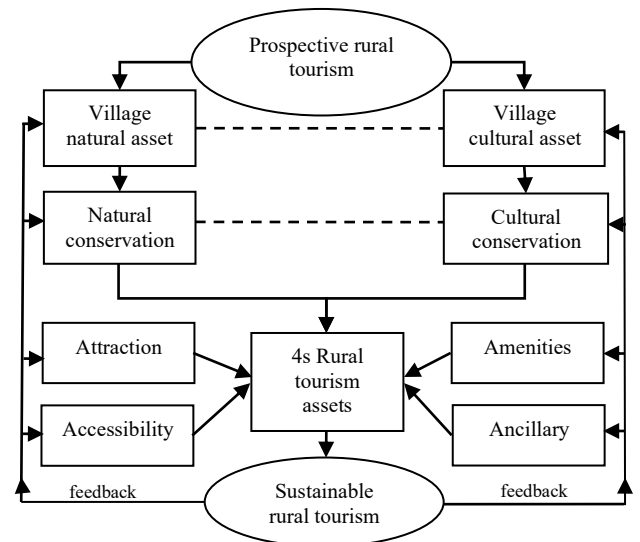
Prospective rural tourism

Village natural asset

Village cultural asset

Natural conservation

Cultural conservation

Attraction

4s Rural tourism assets

Amenities

Accessibility

Ancillary

feedback

Sustainable rural tourism

feedback